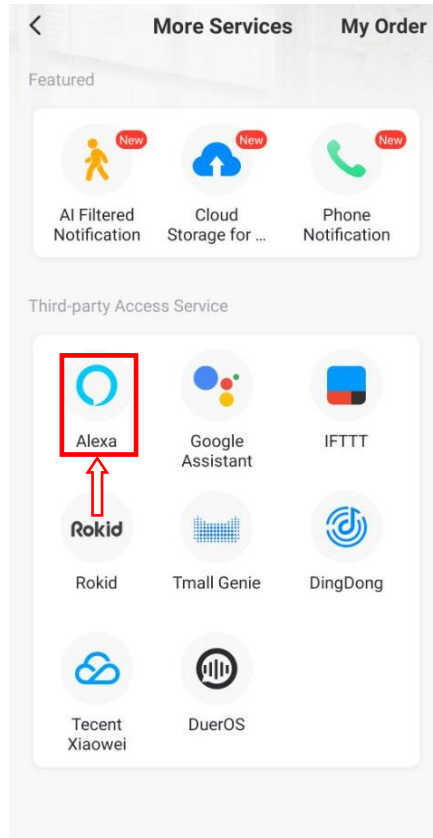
More Services
My Order

Featured

New
AI Filtered Notification

New
Cloud Storage for ...

New
Phone Notification

Third-party Access Service

Alexa

Google Assistant

IFTTT

Rokid
Rokid

Tmall Genie

DingDong

Tecent Xiaowei

DuerOS